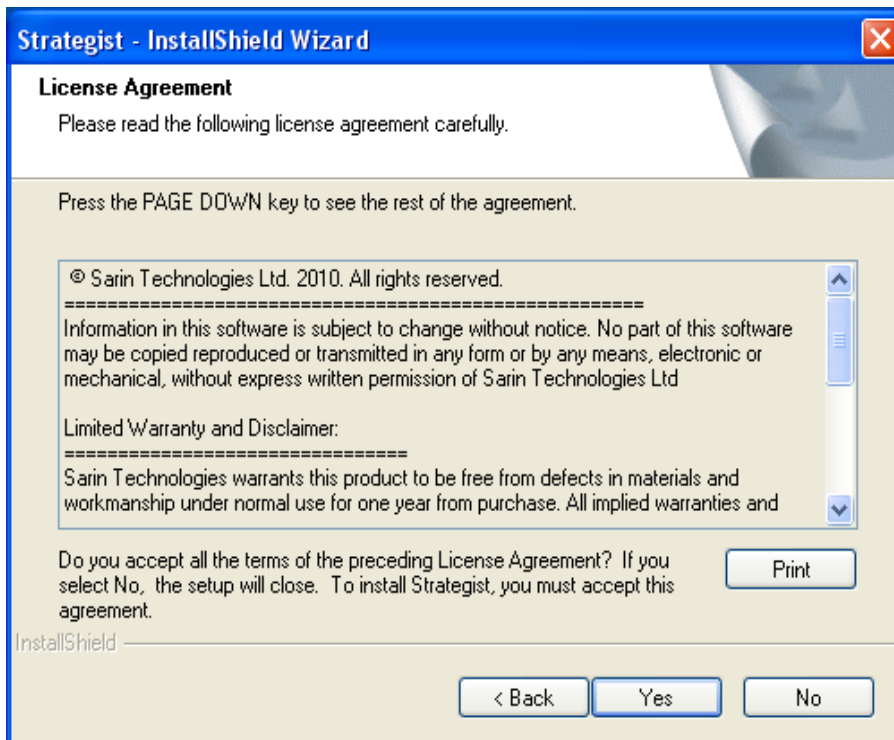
Strategist - InstallShield Wizard

License Agreement

Please read the following license agreement carefully.

Press the PAGE DOWN key to see the rest of the agreement.

© Sarin Technologies Ltd. 2010. All rights reserved.
========================================================
Information in this software is subject to change without notice. No part of this software may be copied reproduced or transmitted in any form or by any means, electronic or mechanical, without express written permission of Sarin Technologies Ltd

Limited Warranty and Disclaimer:
================================
Sarin Technologies warrants this product to be free from defects in materials and workmanship under normal use for one year from purchase. All implied warranties and

Do you accept all the terms of the preceding License Agreement? If you select No, the setup will close. To install Strategist, you must accept this agreement.

Print

InstallShield

< Back

Yes

No